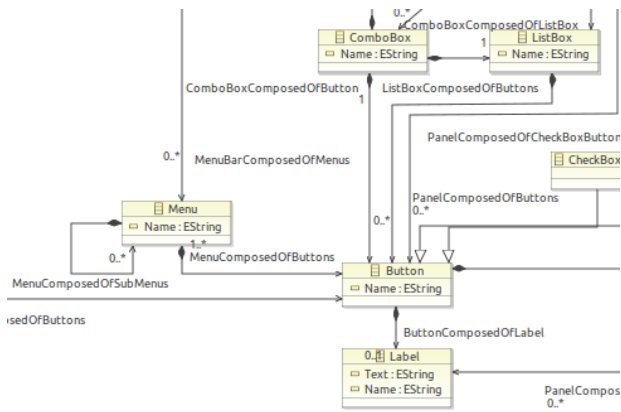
0..*
ComboBoxComposedOfListBox
ComboBox
Name : EString
1
ListBox
Name : EString
ComboBoxComposedOfButton
1
ListBoxComposedOfButtons
PanelComposedOfCheckBoxButton
0..*
MenuBarComposedOfMenus
CheckBox
PanelComposedOfButtons
0..*
Menu
Name : EString
0..*
1..*
MenuComposedOfButtons
0..*
MenuComposedOfSubMenus
Button
Name : EString
osedOfButtons
ButtonComposedOfLabel
0..1
Label
Text : EString
Name : EString
PanelCompos
0..*